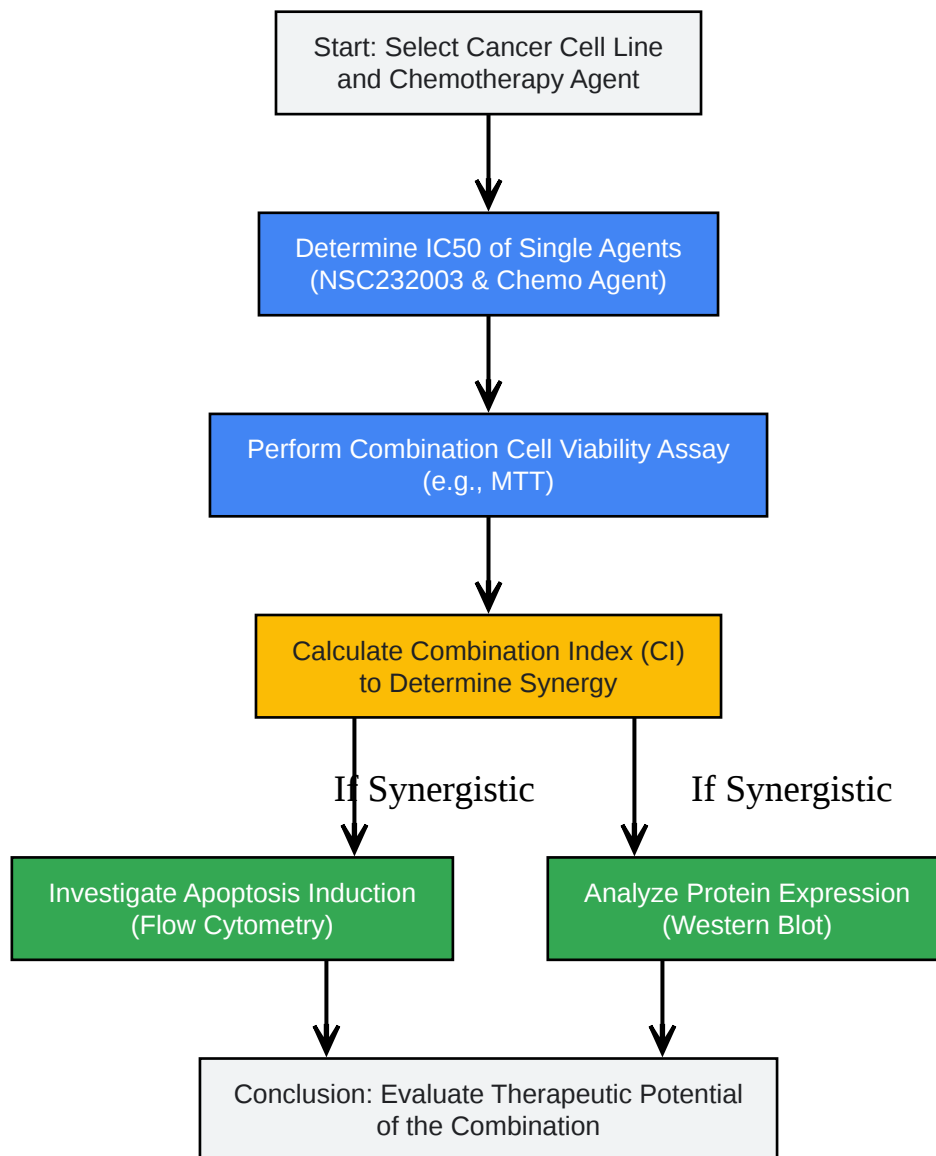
Start: Select Cancer Cell Line and Chemotherapy Agent

Determine IC50 of Single Agents (NSC232003 & Chemo Agent)

Perform Combination Cell Viability Assay (e.g., MTT)

Calculate Combination Index (CI) to Determine Synergy

If Synergistic

If Synergistic

Investigate Apoptosis Induction (Flow Cytometry)

Analyze Protein Expression (Western Blot)

Conclusion: Evaluate Therapeutic Potential of the Combination